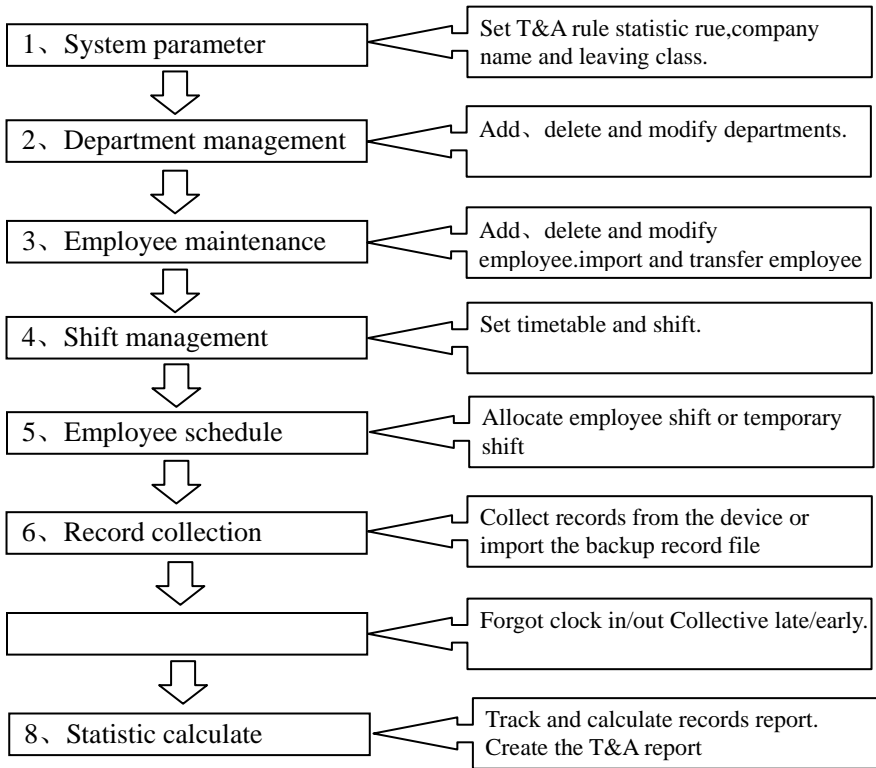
1、System parameter

Set T&A rule statistic rue,company name and leaving class.

2、Department management

Add、delete and modify departments.

3、Employee maintenance

Add、delete and modify employee.import and transfer employee

4、Shift management

Set timetable and shift.

5、Employee schedule

Allocate employee shift or temporary shift

6、Record collection

Collect records from the device or import the backup record file

Forgot clock in/out Collective late/early.

8、Statistic calculate

Track and calculate records report. Create the T&A report